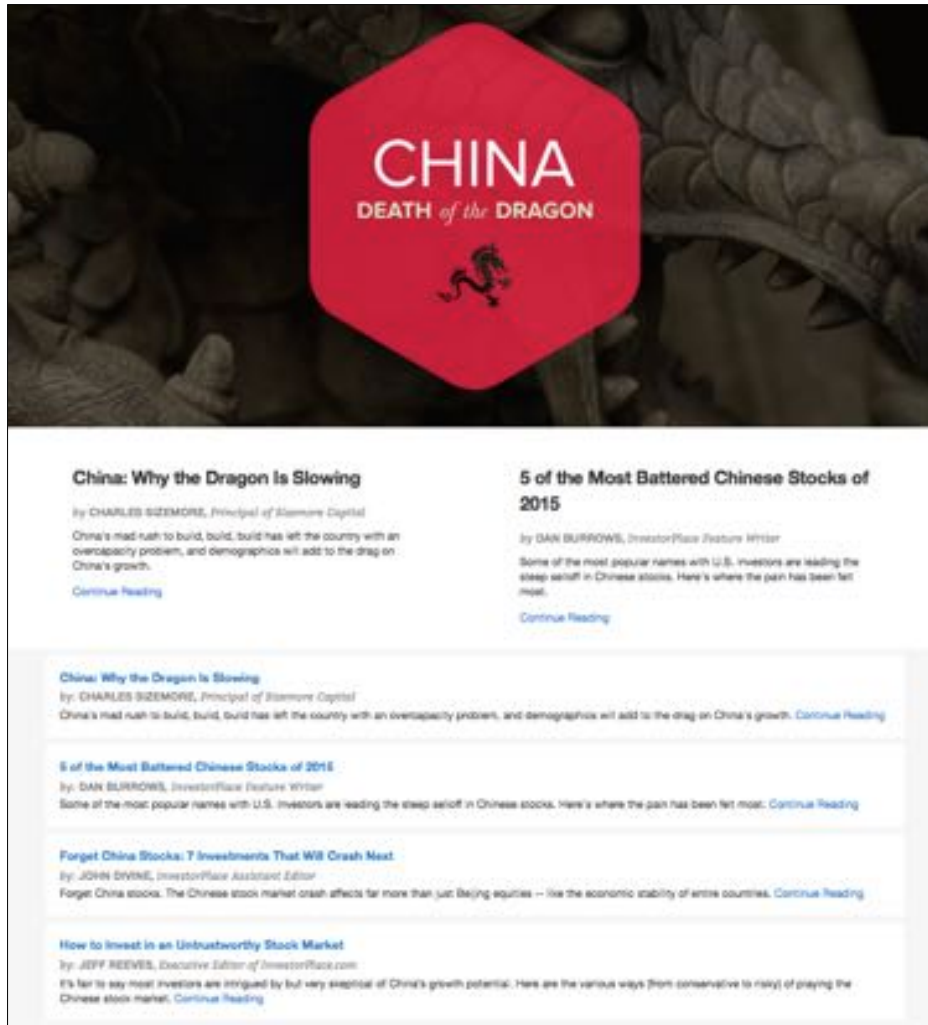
CHINA
DEATH of the DRAGON

China: Why the Dragon Is Slowing

by CHARLES SIZEMORE, Principal of Sizemore Capital

China's mad rush to build, build, build has left the country with an overcapacity problem, and demographics will add to the drag on China's growth.

Continue Reading

5 of the Most Battered Chinese Stocks of 2015

by DAN BURROWS, InvestorPlace Feature Writer

Some of the most popular names with U.S. investors are leading the steep selloff in Chinese stocks. Here's where the pain has been felt most.

Continue Reading

China: Why the Dragon Is Slowing

by: CHARLES SIZEMORE, Principal of Sizemore Capital

China's mad rush to build, build, build has left the country with an overcapacity problem, and demographics will add to the drag on China's growth. Continue Reading

5 of the Most Battered Chinese Stocks of 2015

by: DAN BURROWS, InvestorPlace Feature Writer

Some of the most popular names with U.S. investors are leading the steep selloff in Chinese stocks. Here's where the pain has been felt most. Continue Reading

Forget China Stocks: 7 Investments That Will Crash Next

by: JOHN DIVINE, InvestorPlace Assistant Editor

Forget China stocks. The Chinese stock market crash affects far more than just Beijing equities — like the economic stability of entire countries. Continue Reading

How to Invest in an Untrustworthy Stock Market

by: JEFF REEVES, Executive Editor of InvestorPlace.com

It's fair to say most investors are intrigued by but very skeptical of China's growth potential. Here are the various ways (from conservative to risky) of playing the Chinese stock market. Continue Reading